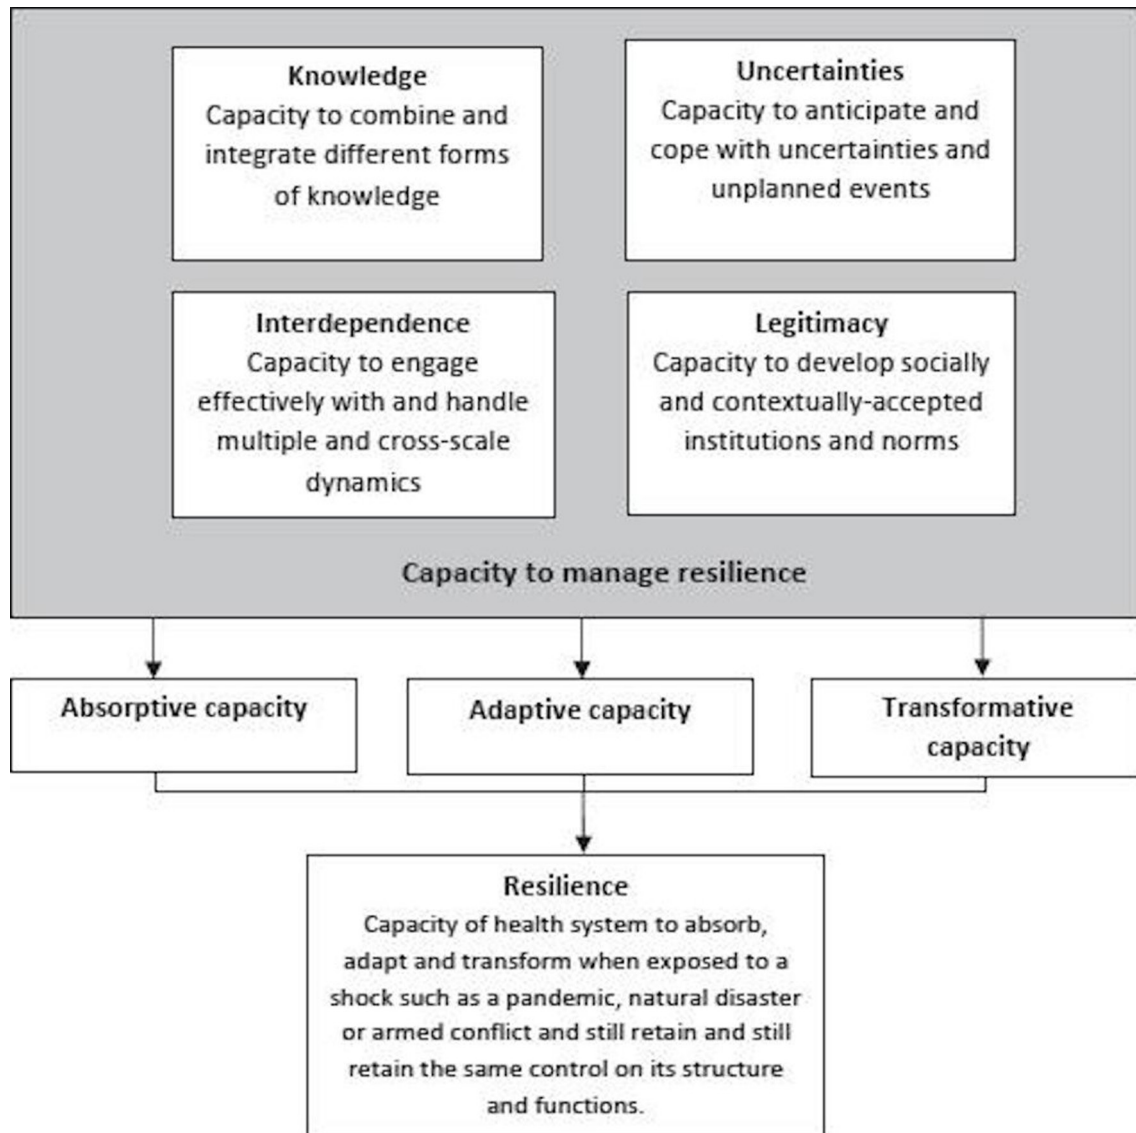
Knowledge
Capacity to combine and integrate different forms of knowledge

Uncertainties
Capacity to anticipate and cope with uncertainties and unplanned events

Interdependence
Capacity to engage effectively with and handle multiple and cross-scale dynamics

Legitimacy
Capacity to develop socially and contextually-accepted institutions and norms

Capacity to manage resilience

Absorptive capacity

Adaptive capacity

Transformative capacity

Resilience
Capacity of health system to absorb, adapt and transform when exposed to a shock such as a pandemic, natural disaster or armed conflict and still retain and still retain the same control on its structure and functions.